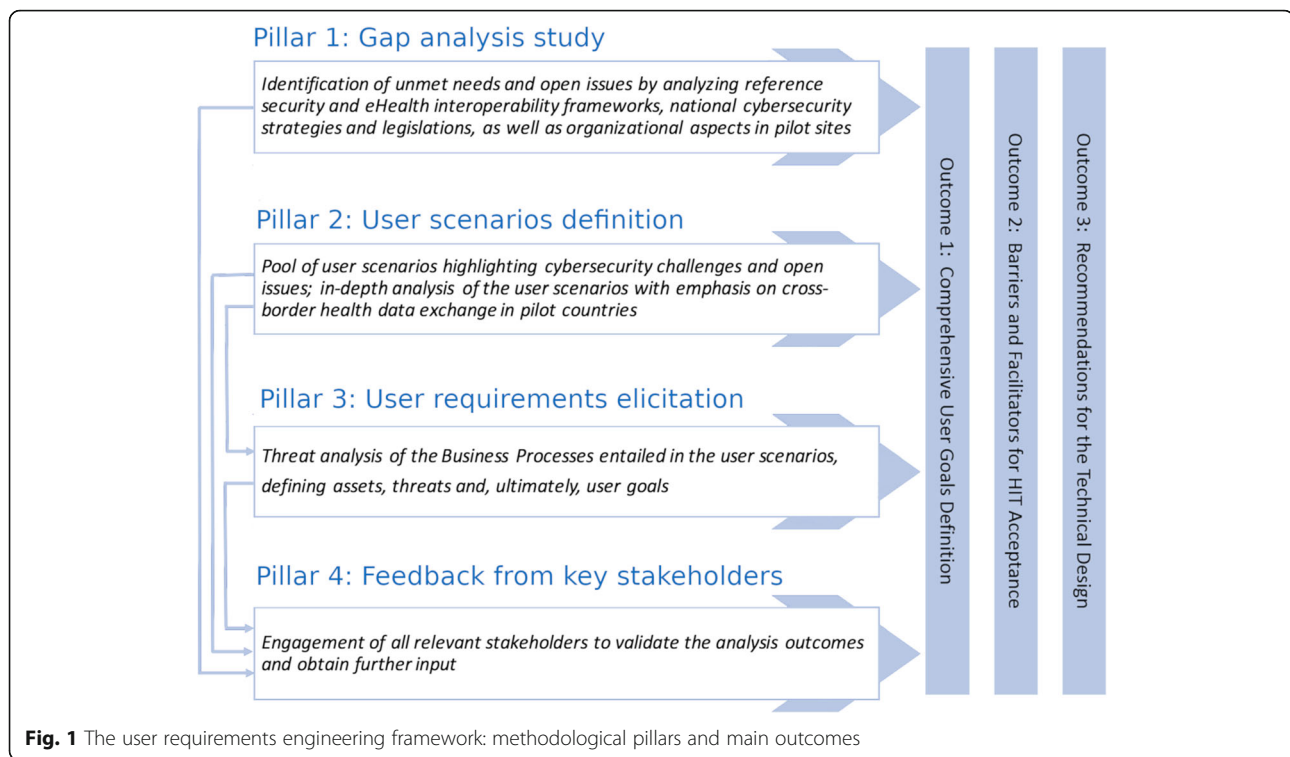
Pillar 1: Gap analysis study

*Identification of unmet needs and open issues by analyzing reference security and eHealth interoperability frameworks, national cybersecurity strategies and legislations, as well as organizational aspects in pilot sites*

Pillar 2: User scenarios definition

*Pool of user scenarios highlighting cybersecurity challenges and open issues; in-depth analysis of the user scenarios with emphasis on cross-border health data exchange in pilot countries*

Pillar 3: User requirements elicitation

*Threat analysis of the Business Processes entailed in the user scenarios, defining assets, threats and, ultimately, user goals*

Pillar 4: Feedback from key stakeholders

*Engagement of all relevant stakeholders to validate the analysis outcomes and obtain further input*

Outcome 1: Comprehensive User Goals Definition

Outcome 2: Barriers and Facilitators for HIT Acceptance

Outcome 3: Recommendations for the Technical Design

**Fig. 1** The user requirements engineering framework: methodological pillars and main outcomes